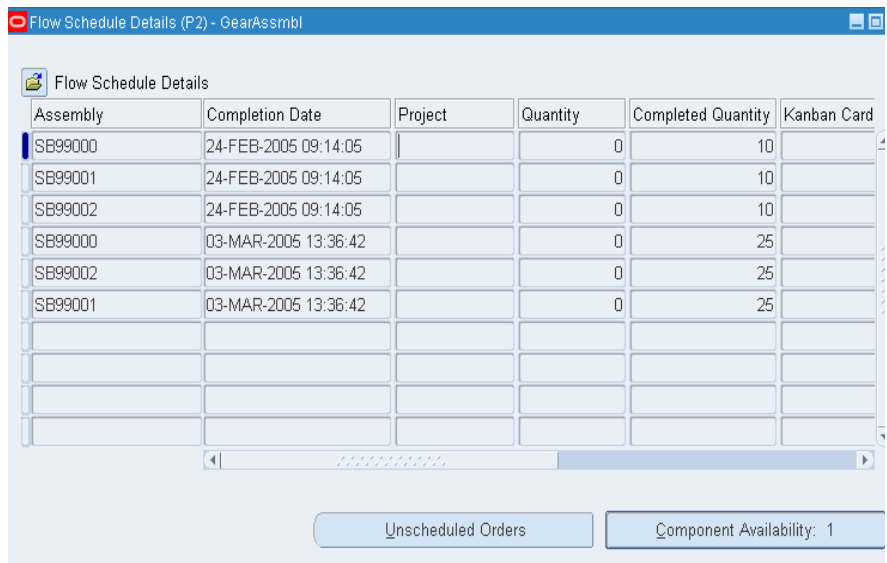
Flow Schedule Details (P2) - GearAssmbl

Flow Schedule Details

| Assembly | Completion Date | Project | Quantity | Completed Quantity | Kanban Card |
|---|---|---|---|---|---|
| SB99000 | 24-FEB-2005 09:14:05 | | 0 | 10 | |
| SB99001 | 24-FEB-2005 09:14:05 | | 0 | 10 | |
| SB99002 | 24-FEB-2005 09:14:05 | | 0 | 10 | |
| SB99000 | 03-MAR-2005 13:36:42 | | 0 | 25 | |
| SB99002 | 03-MAR-2005 13:36:42 | | 0 | 25 | |
| SB99001 | 03-MAR-2005 13:36:42 | | 0 | 25 | |
| | | | | | |
| | | | | | |
| | | | | | |
| | | | | | |

Unscheduled Orders

Component Availability: 1